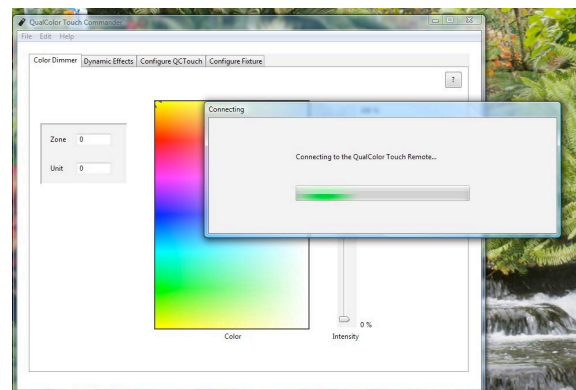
QualColor Touch Commander

File Edit Help

Color Dimmer | Dynamic Effects | Configure QCTouch | Configure Fixture

?

Zone 0

Unit 0

Connecting

Connecting to the QualColor Touch Remote...

0 %

Color

Intensity